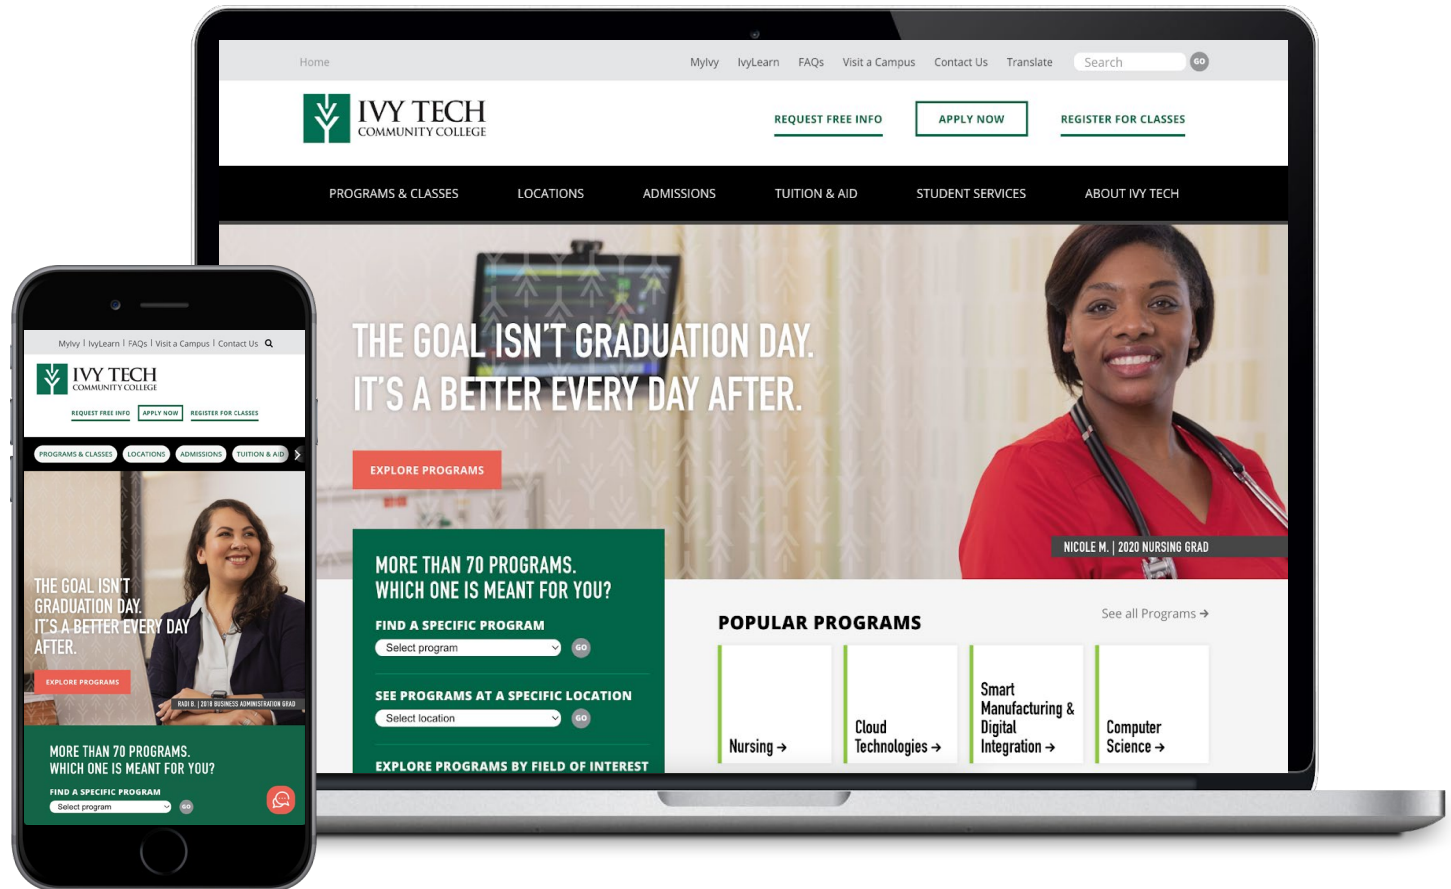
Home

MyIvy IvyLearn FAQs Visit a Campus Contact Us Translate Search GO

IVY TECH
COMMUNITY COLLEGE

REQUEST FREE INFO APPLY NOW REGISTER FOR CLASSES

PROGRAMS & CLASSES LOCATIONS ADMISSIONS TUITION & AID STUDENT SERVICES ABOUT IVY TECH

THE GOAL ISN'T GRADUATION DAY. IT'S A BETTER EVERY DAY AFTER.

EXPLORE PROGRAMS

NICOLE M. | 2020 NURSING GRAD

MORE THAN 70 PROGRAMS. WHICH ONE IS MEANT FOR YOU?

FIND A SPECIFIC PROGRAM
Select program GO

SEE PROGRAMS AT A SPECIFIC LOCATION
Select location GO

EXPLORE PROGRAMS BY FIELD OF INTEREST

POPULAR PROGRAMS

See all Programs →

Nursing →

Cloud Technologies →

Smart Manufacturing & Digital Integration →

Computer Science →

MyIvy | IvyLearn | FAQs | Visit a Campus | Contact Us

IVY TECH
COMMUNITY COLLEGE

REQUEST FREE INFO APPLY NOW REGISTER FOR CLASSES

PROGRAMS & CLASSES LOCATIONS ADMISSIONS TUITION & AID

THE GOAL ISN'T GRADUATION DAY. IT'S A BETTER EVERY DAY AFTER.

EXPLORE PROGRAMS

RADI B. | 2018 BUSINESS ADMINISTRATION GRAD

MORE THAN 70 PROGRAMS. WHICH ONE IS MEANT FOR YOU?

FIND A SPECIFIC PROGRAM
Select program GO